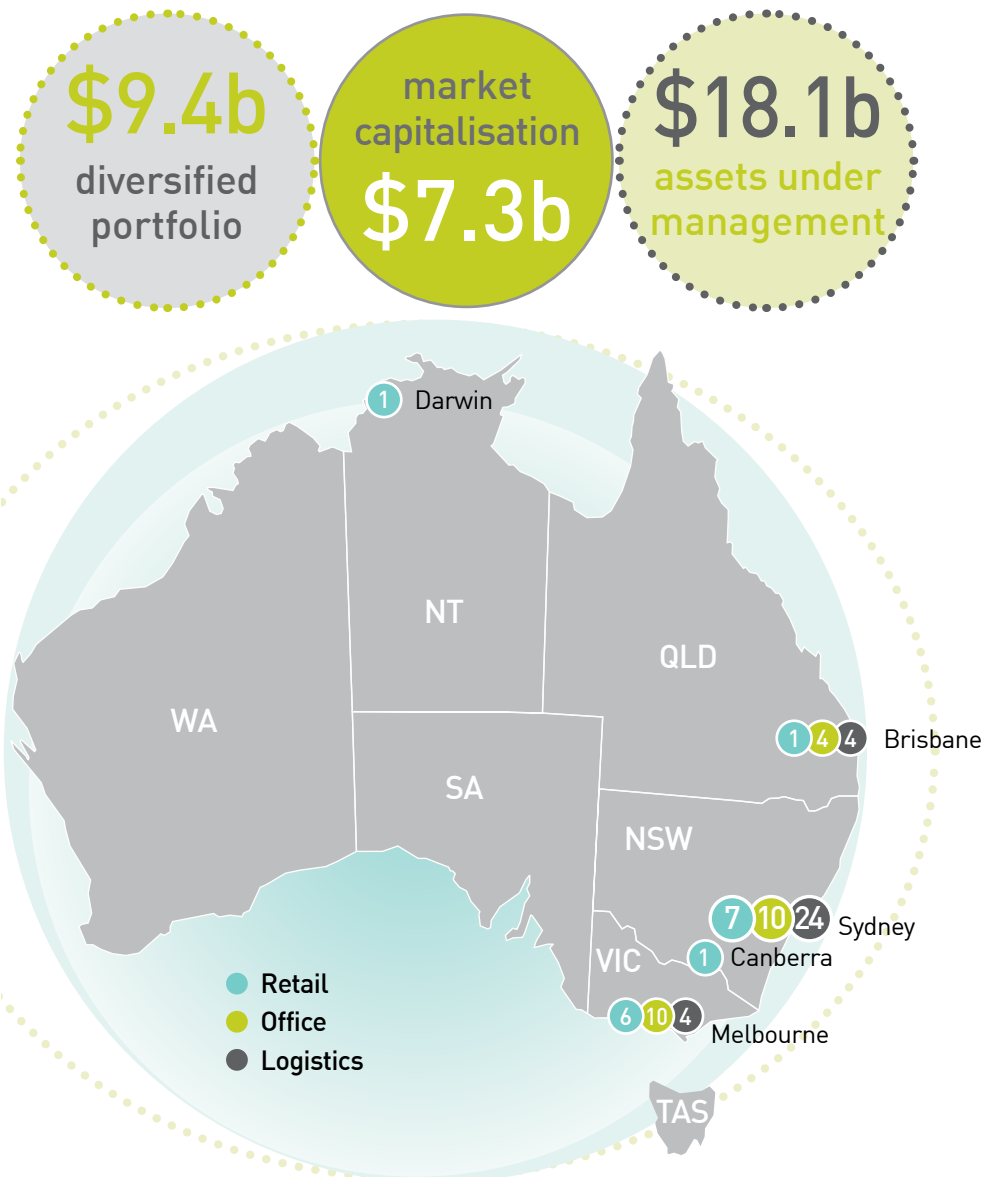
$9.4b
diversified portfolio

market capitalisation
$7.3b

$18.1b
assets under management

1 Darwin

NT

QLD

WA

SA

NSW

VIC

TAS

1 4 4 Brisbane

7 10 24 Sydney

1 Canberra

6 10 4 Melbourne

Retail
Office
Logistics